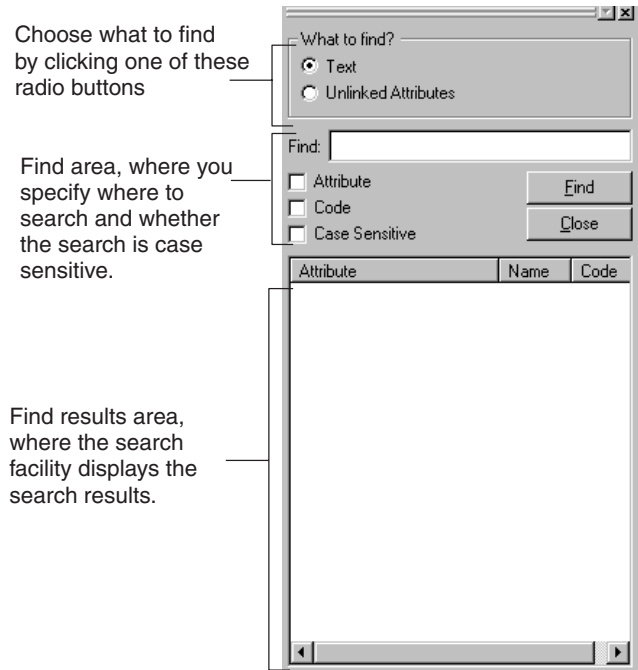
Choose what to find by clicking one of these radio buttons

What to find?
Text
Unlinked Attributes

Find area, where you specify where to search and whether the search is case sensitive.

Find:
Attribute
Code
Case Sensitive
Find
Close

| Attribute | Name | Code |
|---|---|---|

Find results area, where the search facility displays the search results.